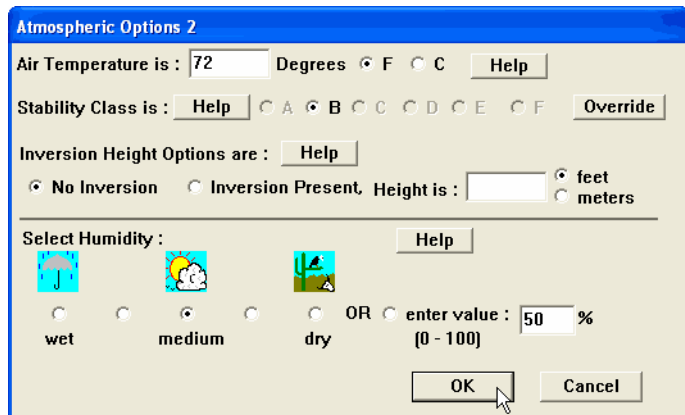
Atmospheric Options 2

Air Temperature is : 72 Degrees F C Help

Stability Class is : Help A B C D E F Override

Inversion Height Options are : Help

No Inversion Inversion Present, Height is : feet meters

Select Humidity : Help

wet medium dry OR enter value : 50 %

(0 - 100)

OK Cancel